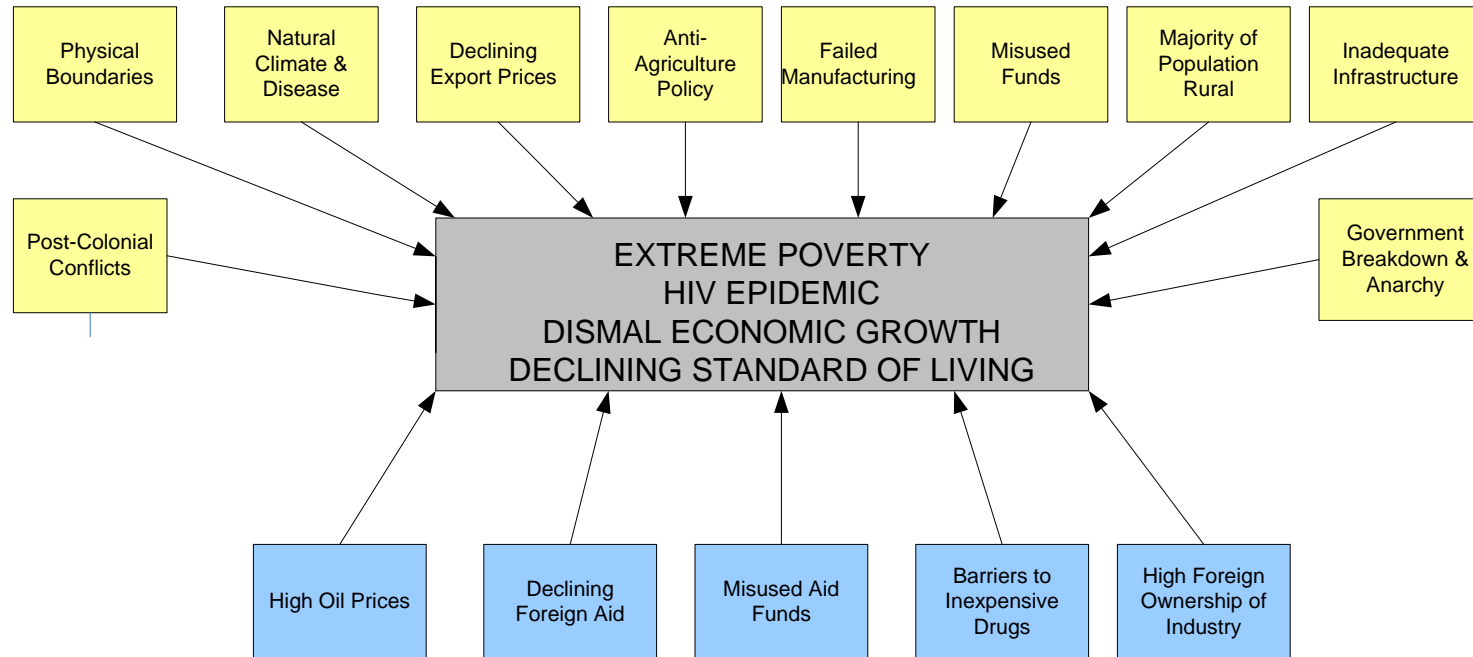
Physical Boundaries

Natural Climate & Disease

Declining Export Prices

Anti-Agriculture Policy

Failed Manufacturing

Misused Funds

Majority of Population Rural

Inadequate Infrastructure

Post-Colonial Conflicts

EXTREME POVERTY
HIV EPIDEMIC
DISMAL ECONOMIC GROWTH
DECLINING STANDARD OF LIVING

Government Breakdown & Anarchy

High Oil Prices

Declining Foreign Aid

Misused Aid Funds

Barriers to Inexpensive Drugs

High Foreign Ownership of Industry